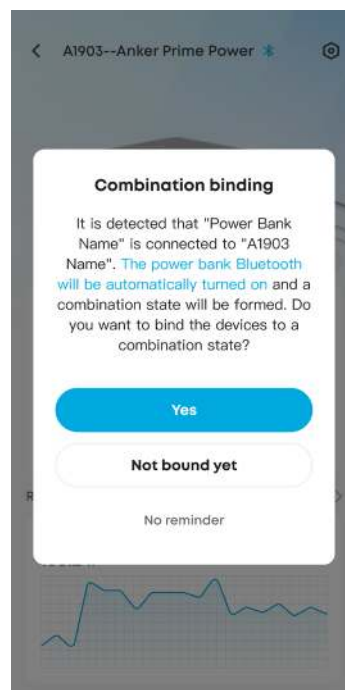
< A1903--Anker Prime Power

Combination binding

It is detected that "Power Bank Name" is connected to "A1903 Name". The power bank Bluetooth will be automatically turned on and a combination state will be formed. Do you want to bind the devices to a combination state?

Yes

Not bound yet

No reminder